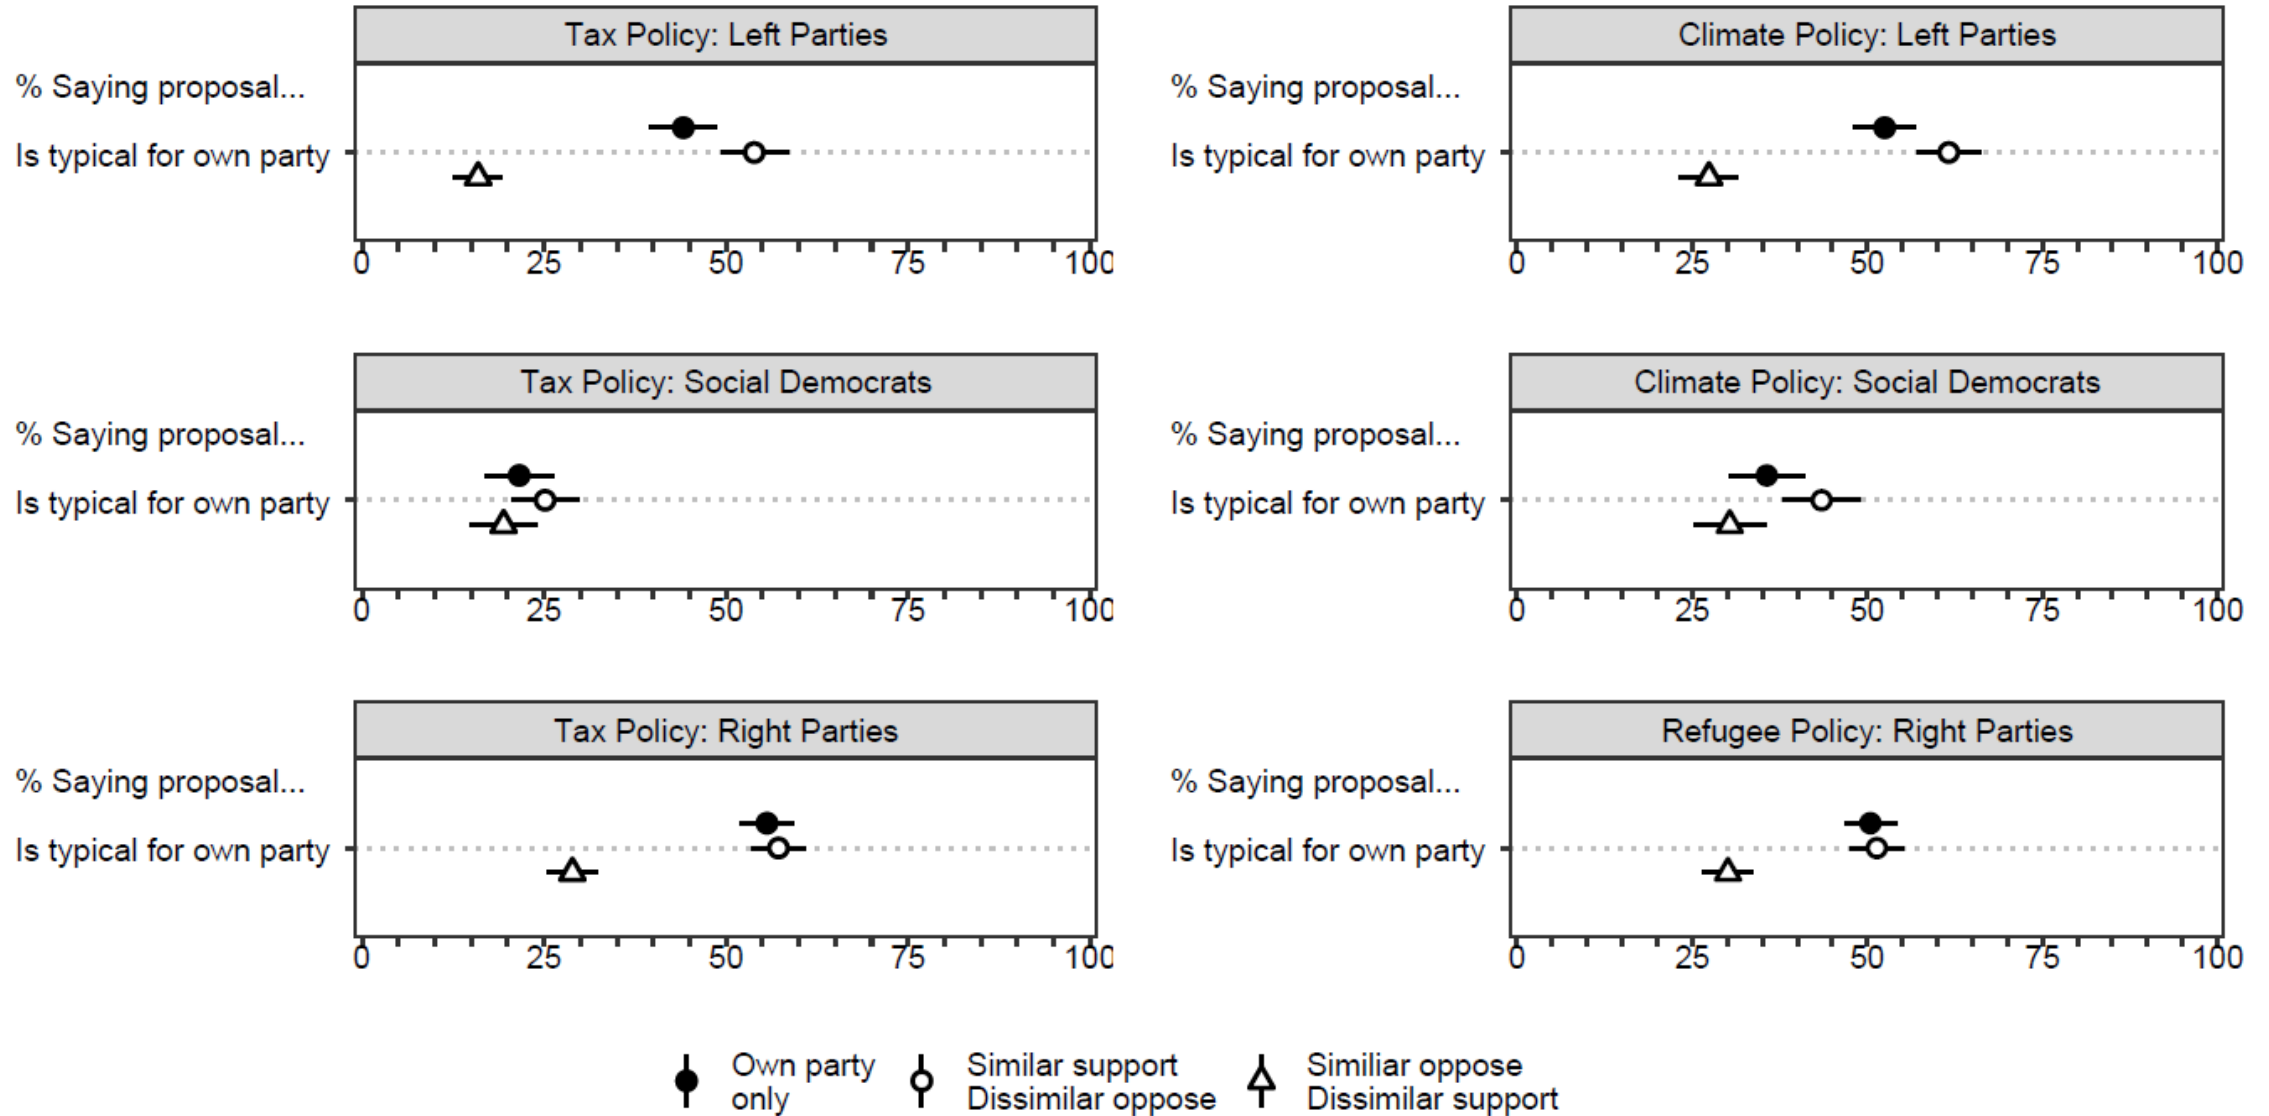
Tax Policy: Left Parties

% Saying proposal...

Is typical for own party

0 25 50 75 100

Climate Policy: Left Parties

% Saying proposal...

Is typical for own party

0 25 50 75 100

Tax Policy: Social Democrats

% Saying proposal...

Is typical for own party

0 25 50 75 100

Climate Policy: Social Democrats

% Saying proposal...

Is typical for own party

0 25 50 75 100

Tax Policy: Right Parties

% Saying proposal...

Is typical for own party

0 25 50 75 100

Refugee Policy: Right Parties

% Saying proposal...

Is typical for own party

0 25 50 75 100

Own party only
Similar support Dissimilar oppose
Similiar oppose Dissimilar support